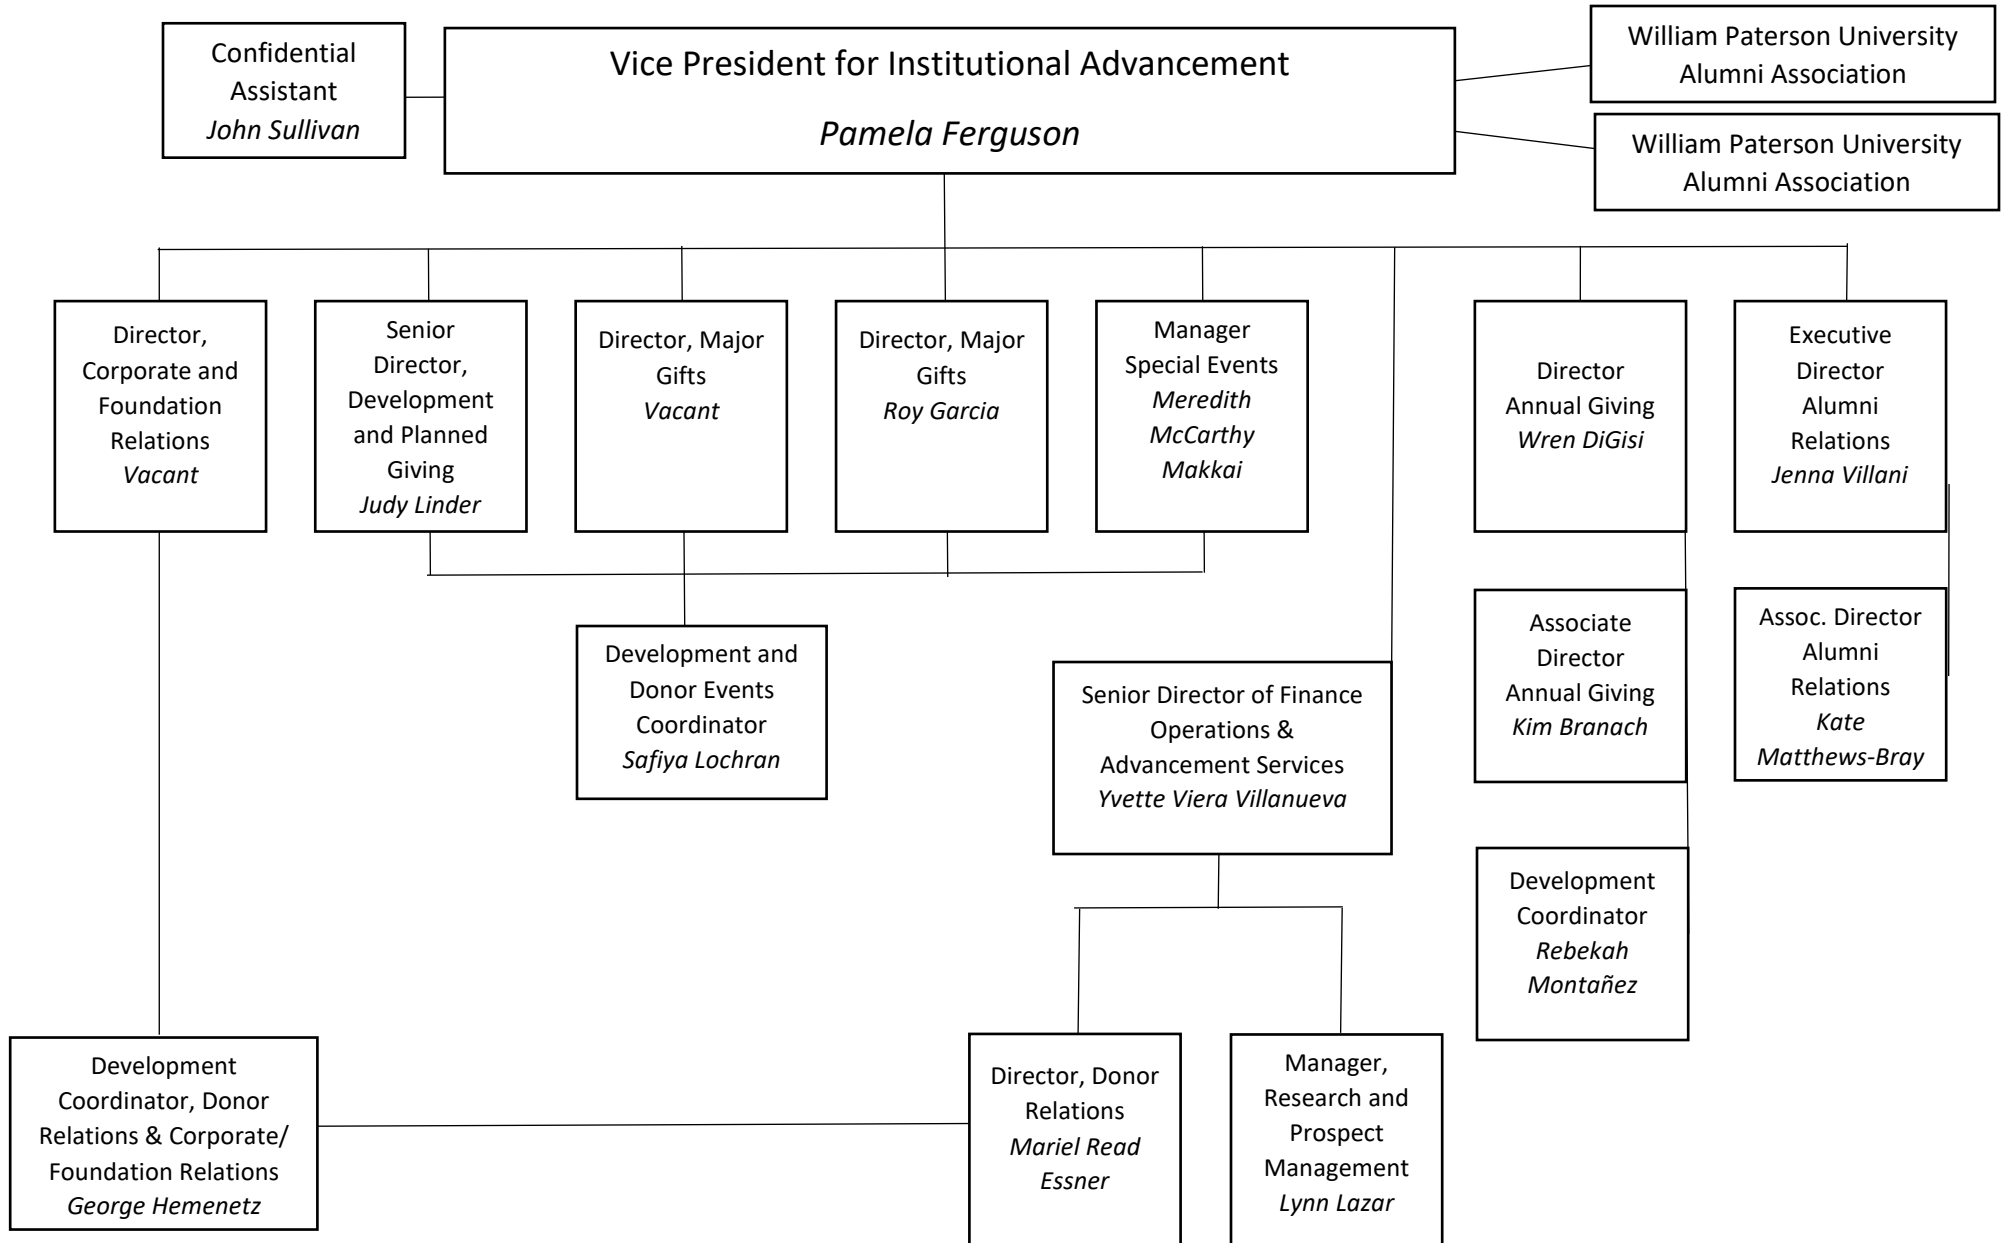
Confidential Assistant
*John Sullivan*

Vice President for Institutional Advancement
*Pamela Ferguson*

William Paterson University Alumni Association

William Paterson University Alumni Association

Director, Corporate and Foundation Relations
*Vacant*

Senior Director, Development and Planned Giving
*Judy Linder*

Director, Major Gifts
*Vacant*

Director, Major Gifts
*Roy Garcia*

Manager Special Events
*Meredith McCarthy Makkai*

Director Annual Giving
*Wren DiGisi*

Executive Director Alumni Relations
*Jenna Villani*

Development and Donor Events Coordinator
*Safiya Lochran*

Senior Director of Finance Operations & Advancement Services
*Yvette Viera Villanueva*

Associate Director Annual Giving
*Kim Branach*

Assoc. Director Alumni Relations
*Kate Matthews-Bray*

Development Coordinator
*Rebekah Montañez*

Development Coordinator, Donor Relations & Corporate/ Foundation Relations
*George Hemenetz*

Director, Donor Relations
*Mariel Read Essner*

Manager, Research and Prospect Management
*Lynn Lazar*